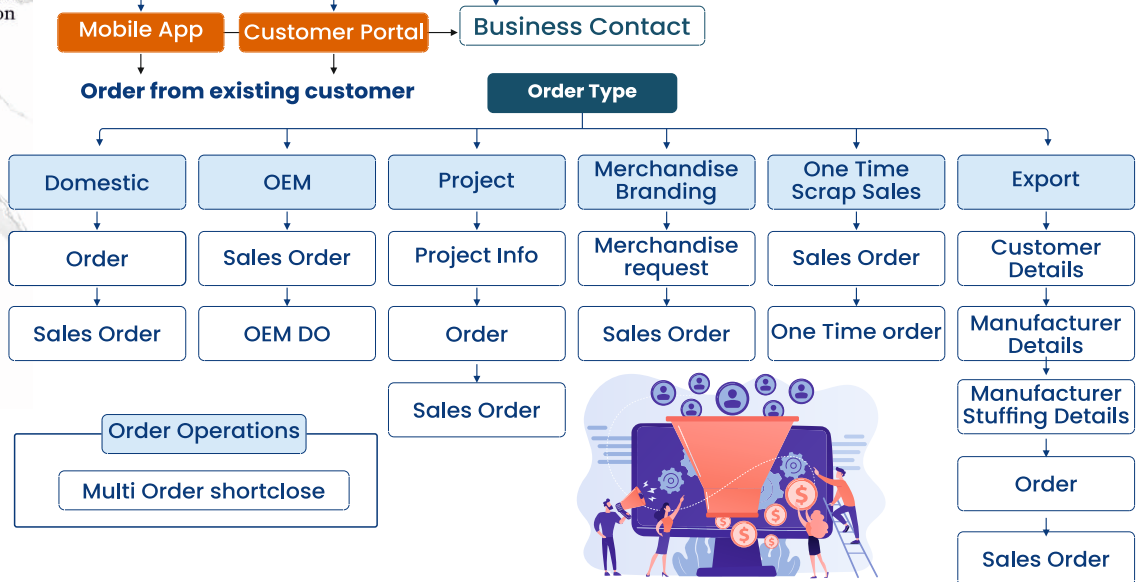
on

Mobile App

Customer Portal

Business Contact

Order from existing customer

Order Type

Domestic
Order
Sales Order

OEM
Sales Order
OEM DO

Project
Project Info
Order
Sales Order

Merchandise Branding
Merchandise request
Sales Order

One Time Scrap Sales
Sales Order
One Time order

Export
Customer Details
Manufacturer Details
Manufacturer Stuffing Details
Order
Sales Order

Order Operations
Multi Order shortclose